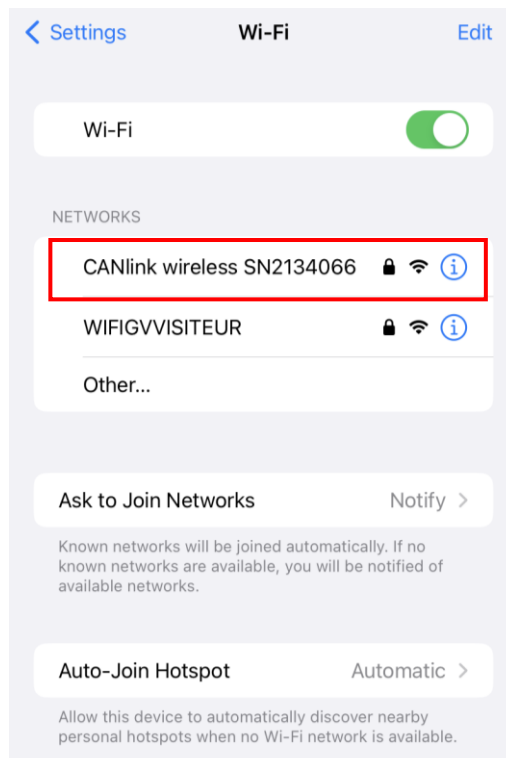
< Settings Wi-Fi Edit

Wi-Fi

NETWORKS

CANlink wireless SN2134066

WIFIGVVISITEUR

Other...

Ask to Join Networks Notify >

Known networks will be joined automatically. If no known networks are available, you will be notified of available networks.

Auto-Join Hotspot Automatic >

Allow this device to automatically discover nearby personal hotspots when no Wi-Fi network is available.